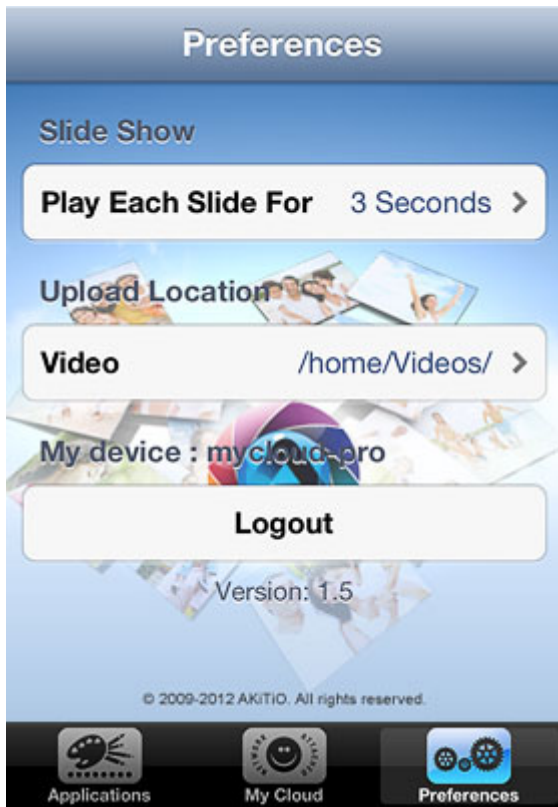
Preferences

Slide Show

Play Each Slide For 3 Seconds >

Upload Location

Video /home/Videos/ >

My device : mycloud-pro

Logout

Version: 1.5

© 2009-2012 AKiTiO. All rights reserved.

Applications
My Cloud
Preferences